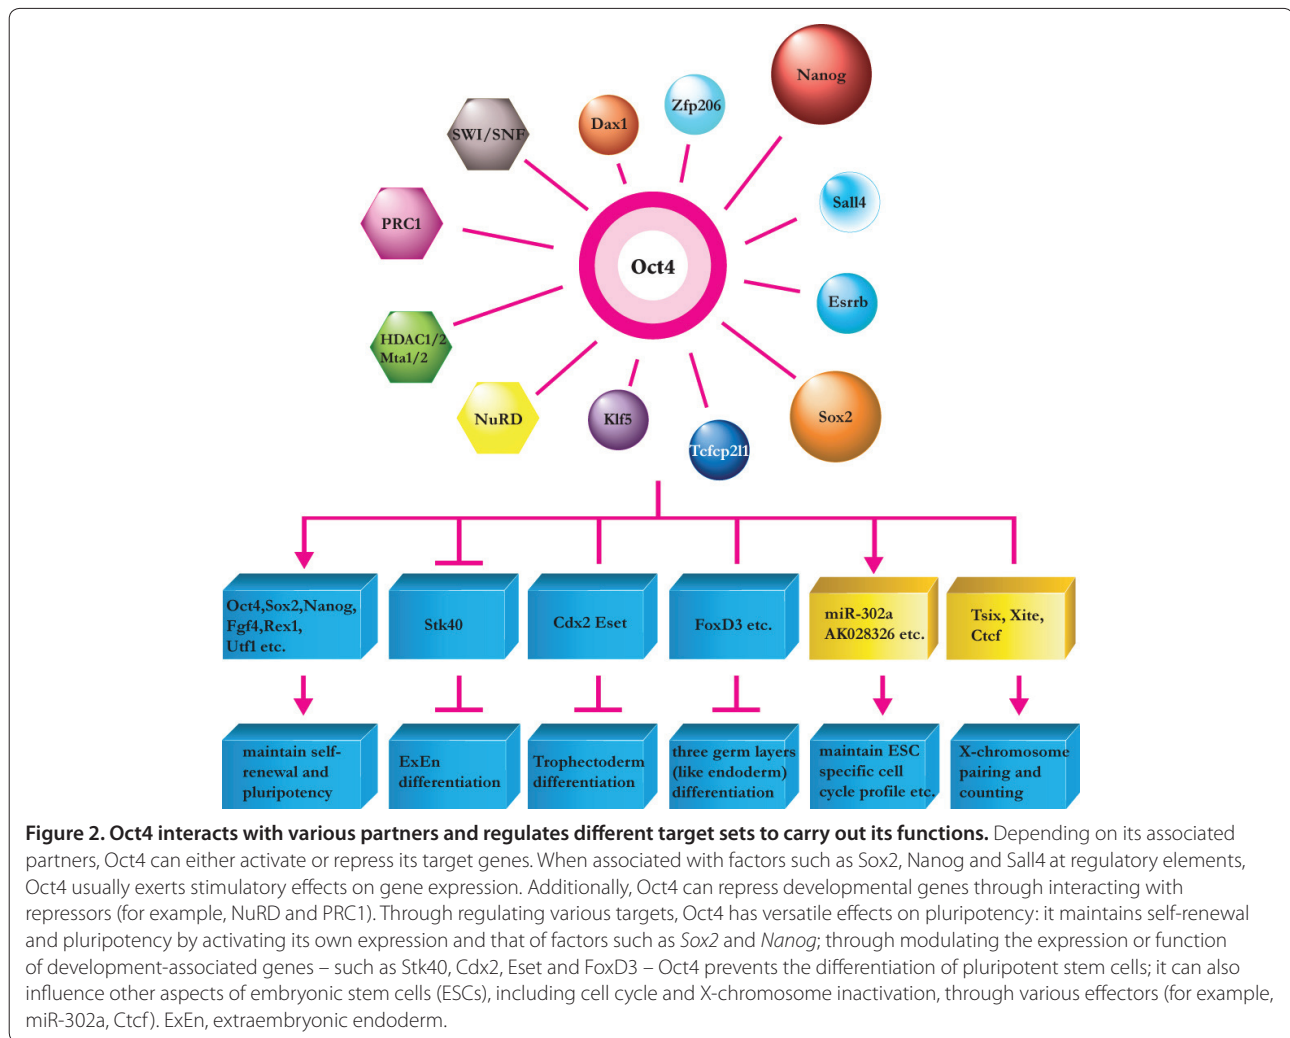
Nanog

Zfp206

Dax1

SWI/SNF

Sall4

PRC1

Oct4

Esrrb

HDAC1/2
Mta1/2

Sox2

NuRD

Klf5

Tcfcp2l1

Oct4,Sox2,Nanog,
Fgf4,Rex1,
Utf1 etc.

Stk40

Cdx2 Eset

FoxD3 etc.

miR-302a
AK028326 etc.

Tsix, Xite,
Ctcf

maintain self-renewal and pluripotency

ExEn differentiation

Trophectoderm differentiation

three germ layers (like endoderm) differentiation

maintain ESC specific cell cycle profile etc.

X-chromosome pairing and counting

**Figure 2. Oct4 interacts with various partners and regulates different target sets to carry out its functions.** Depending on its associated partners, Oct4 can either activate or repress its target genes. When associated with factors such as Sox2, Nanog and Sall4 at regulatory elements, Oct4 usually exerts stimulatory effects on gene expression. Additionally, Oct4 can repress developmental genes through interacting with repressors (for example, NuRD and PRC1). Through regulating various targets, Oct4 has versatile effects on pluripotency: it maintains self-renewal and pluripotency by activating its own expression and that of factors such as *Sox2* and *Nanog*; through modulating the expression or function of development-associated genes – such as Stk40, Cdx2, Eset and FoxD3 – Oct4 prevents the differentiation of pluripotent stem cells; it can also influence other aspects of embryonic stem cells (ESCs), including cell cycle and X-chromosome inactivation, through various effectors (for example, miR-302a, Ctcf). ExEn, extraembryonic endoderm.